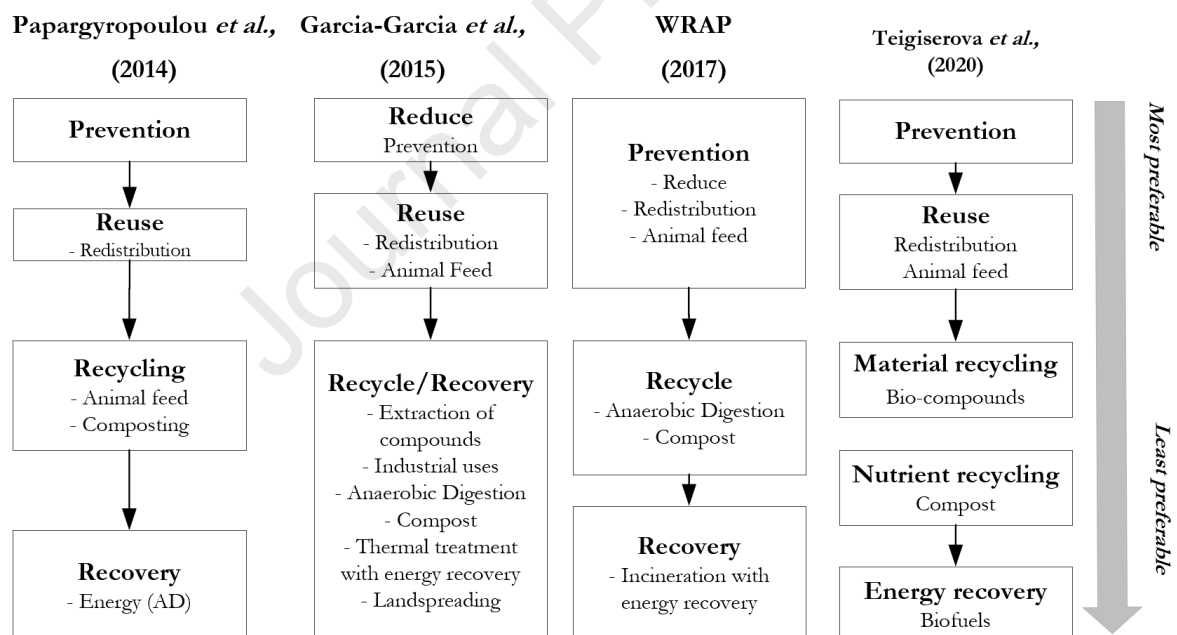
Papargyropoulou *et al.,* (2014)

Prevention

Reuse
- Redistribution

Recycling
- Animal feed
- Composting

Recovery
- Energy (AD)

Garcia-Garcia *et al.,* (2015)

Reduce
Prevention

Reuse
- Redistribution
- Animal Feed

Recycle/Recovery
- Extraction of compounds
- Industrial uses
- Anaerobic Digestion
- Compost
- Thermal treatment with energy recovery
- Landspreading

WRAP (2017)

Prevention
- Reduce
- Redistribution
- Animal feed

Recycle
- Anaerobic Digestion
- Compost

Recovery
- Incineration with energy recovery

Teigiserova *et al.,* (2020)

Prevention

Reuse
Redistribution
Animal feed

Material recycling
Bio-compounds

Nutrient recycling
Compost

Energy recovery
Biofuels

Most preferable

Least preferable

Journal Pre-proof